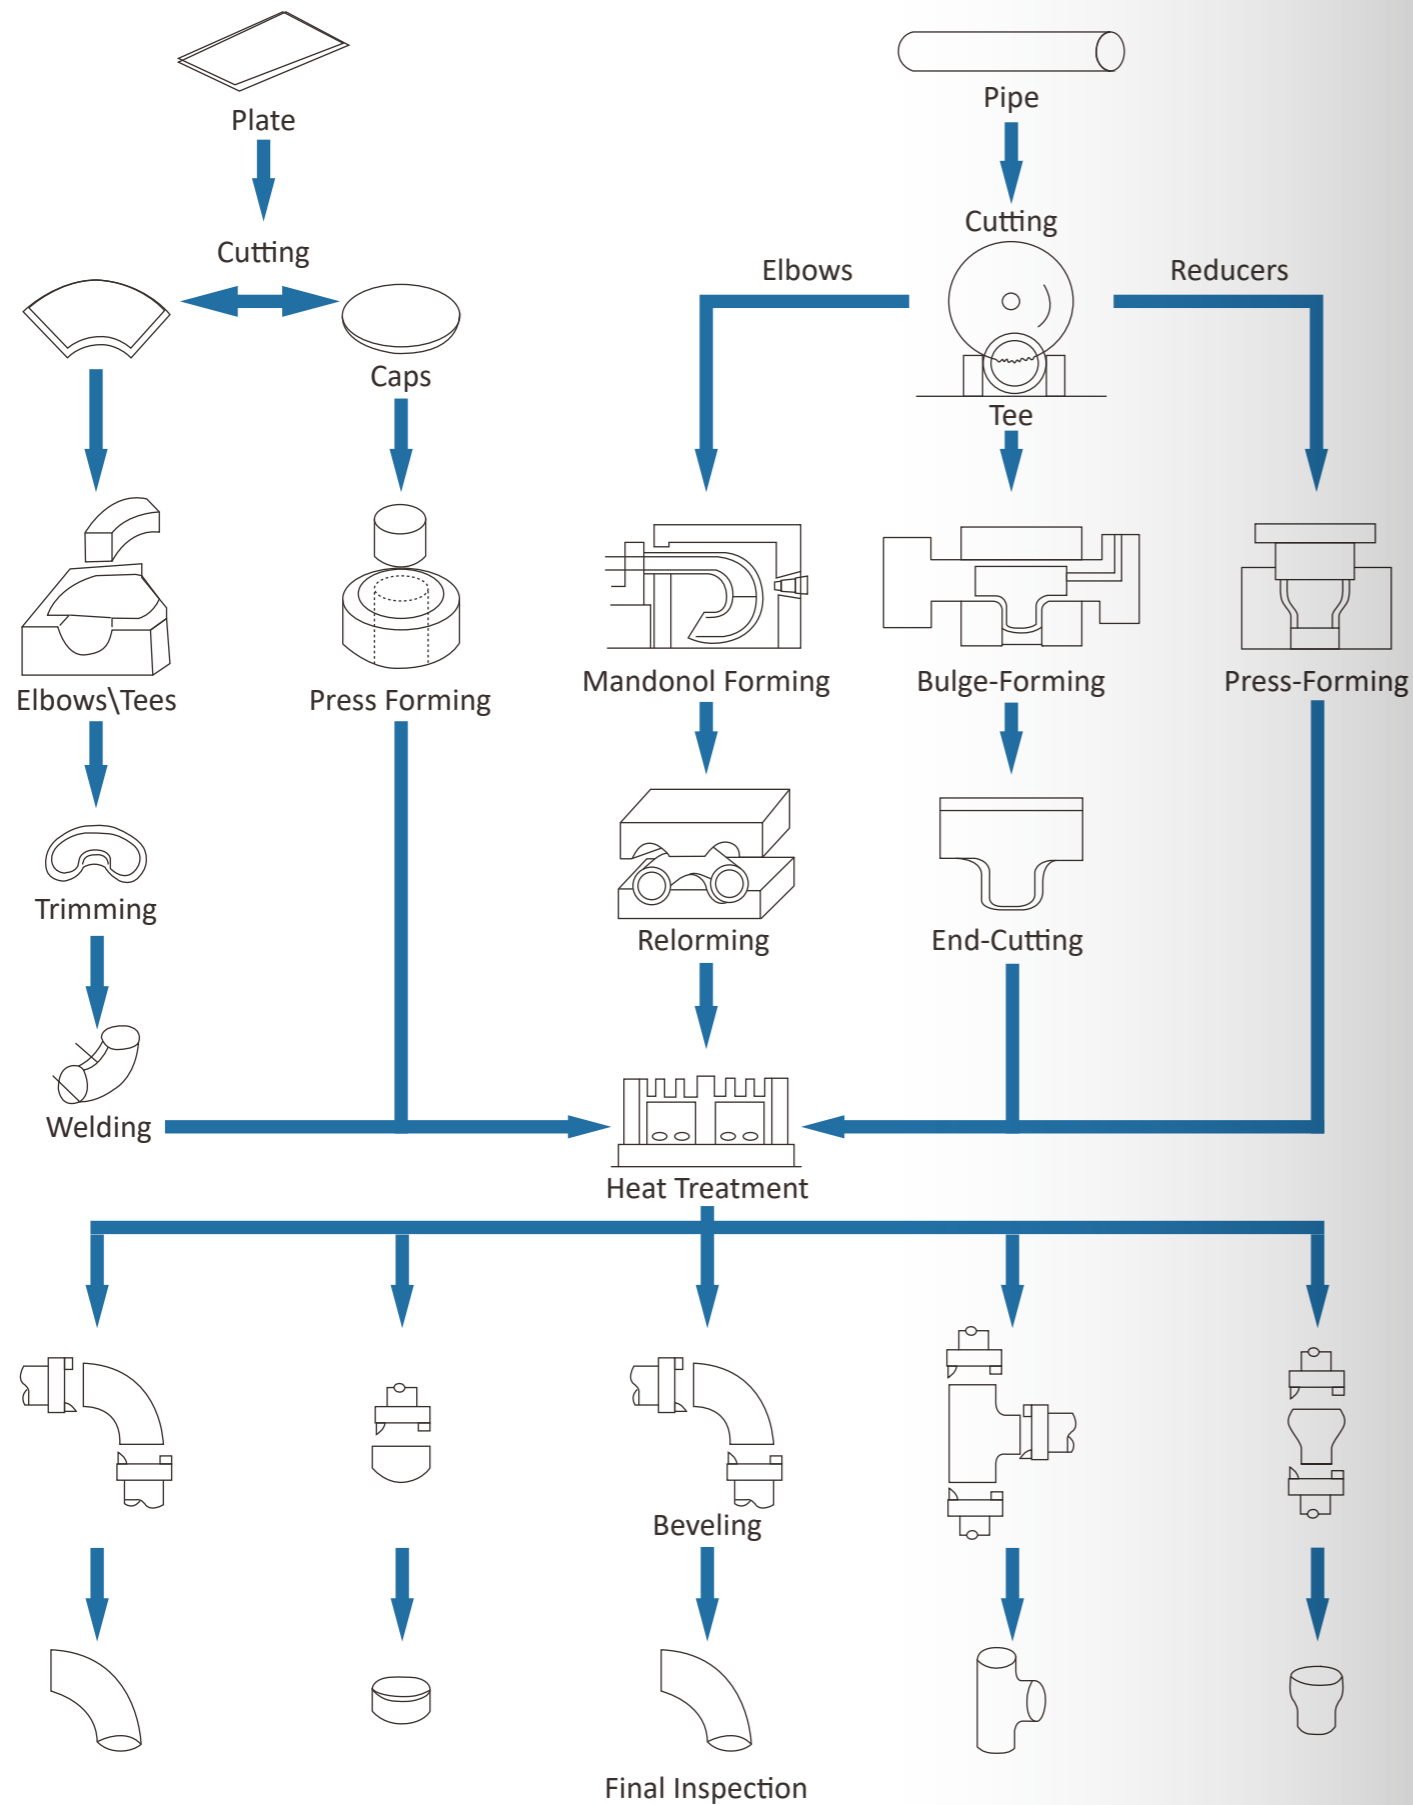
Plate

Pipe

Cutting

Cutting

Elbows

Reducers

Caps

Tee

Elbows\Tees

Press Forming

Mandonol Forming

Bulge-Forming

Press-Forming

Trimming

Relorming

End-Cutting

Welding

Heat Treatment

Beveling

Final Inspection